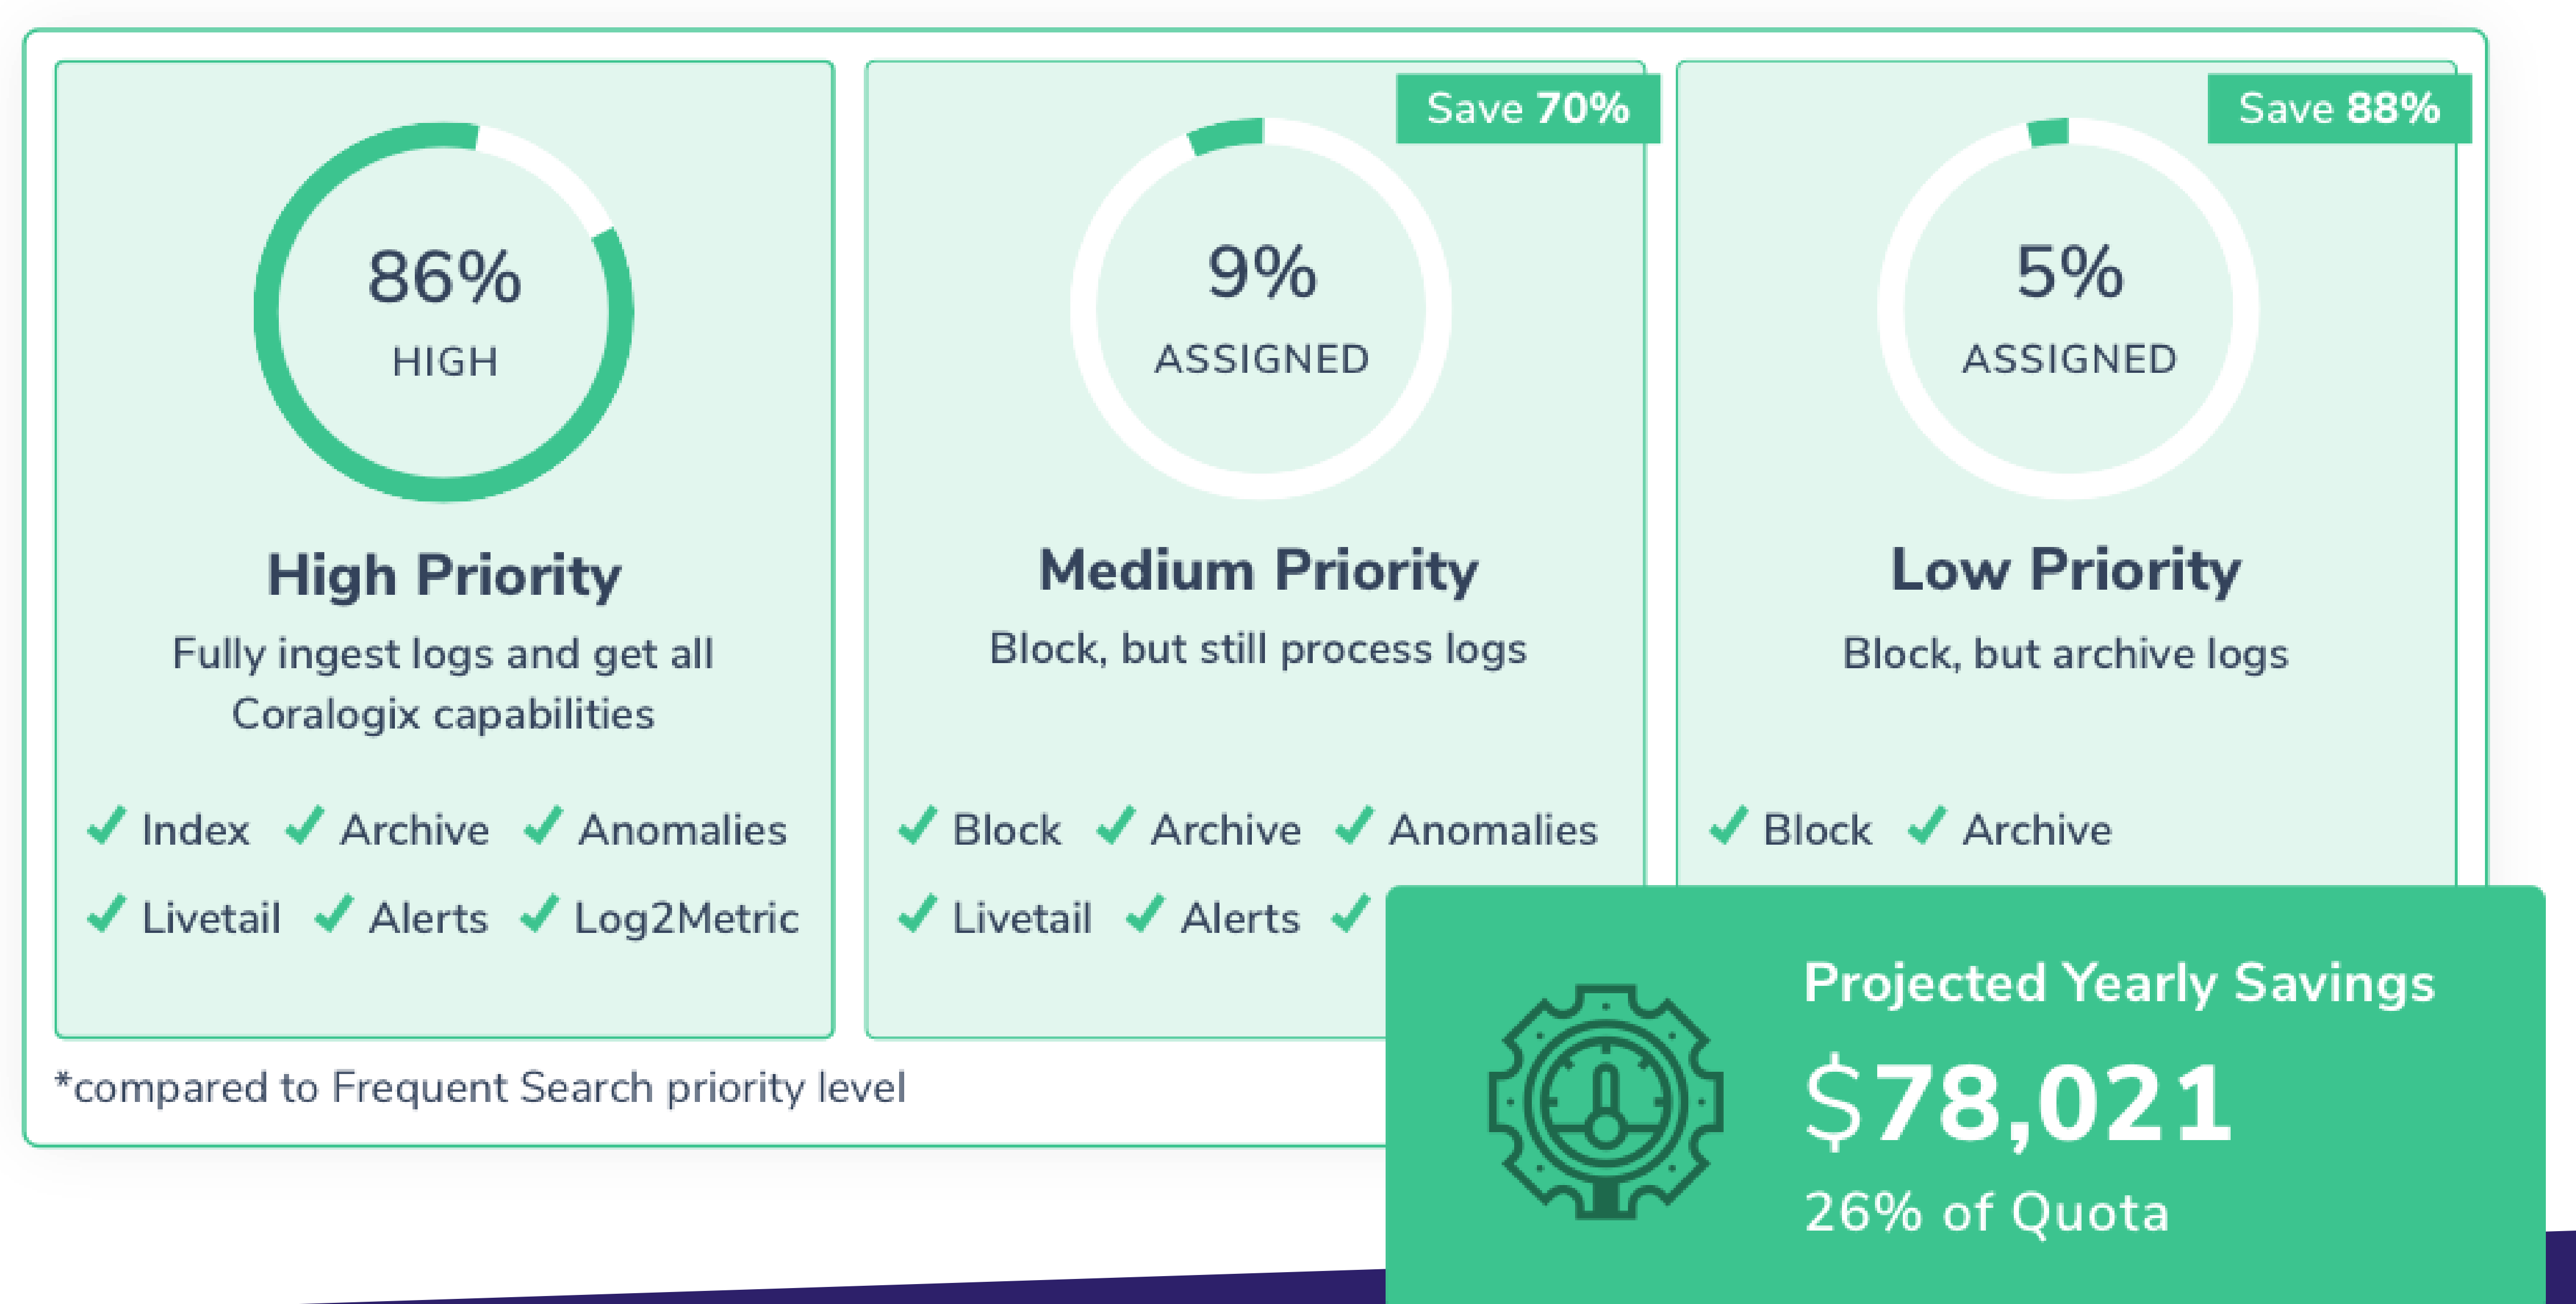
86%
HIGH

High Priority
Fully ingest logs and get all Coralogix capabilities

✓ Index ✓ Archive ✓ Anomalies
✓ Livetail ✓ Alerts ✓ Log2Metric

Save 70%

9%
ASSIGNED

Medium Priority
Block, but still process logs

✓ Block ✓ Archive ✓ Anomalies
✓ Livetail ✓ Alerts ✓

Save 88%

5%
ASSIGNED

Low Priority
Block, but archive logs

✓ Block ✓ Archive

*compared to Frequent Search priority level

Projected Yearly Savings
$78,021
26% of Quota